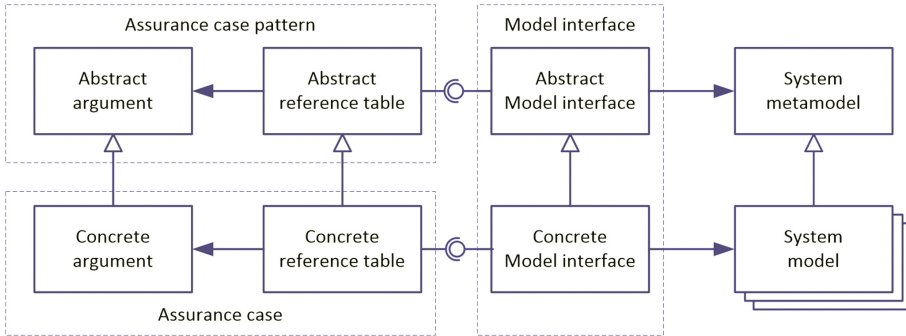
Assurance case pattern

Abstract argument

Abstract reference table

Model interface

Abstract Model interface

System metamodel

Concrete argument

Concrete reference table

Concrete Model interface

System model

Assurance case